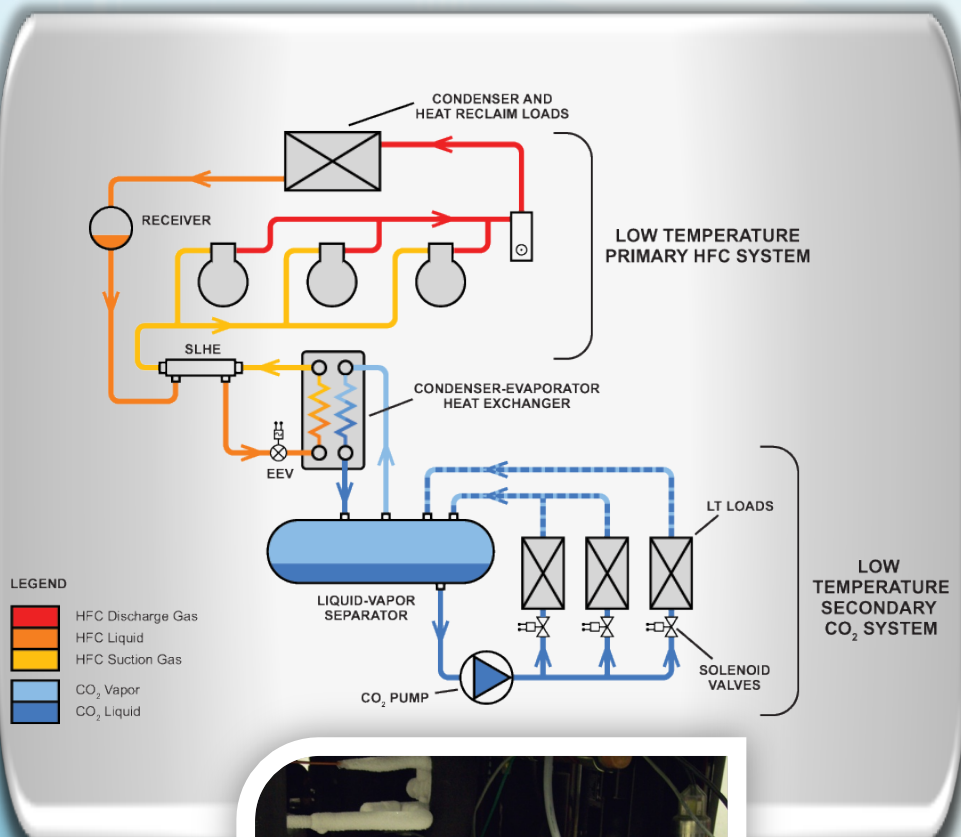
CONDENSER AND HEAT RECLAIM LOADS

RECEIVER

LOW TEMPERATURE PRIMARY HFC SYSTEM

SLHE

CONDENSER-EVAPORATOR HEAT EXCHANGER

EEV

LT LOADS

LOW TEMPERATURE SECONDARY $CO_2$ SYSTEM

LIQUID-VAPOR SEPARATOR

SOLENOID VALVES

$CO_2$ PUMP

LEGEND

HFC Discharge Gas

HFC Liquid

HFC Suction Gas

$CO_2$ Vapor

$CO_2$ Liquid